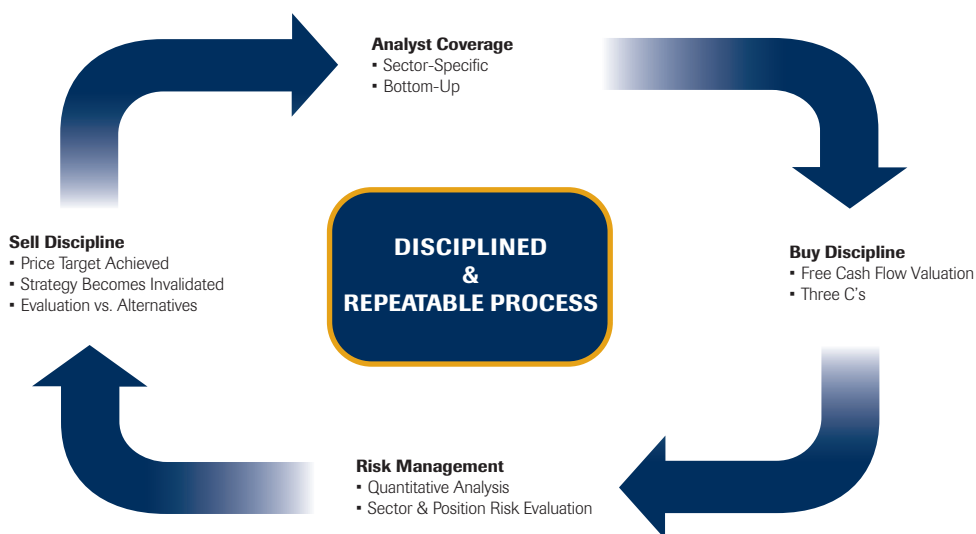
Analyst Coverage
▪ Sector-Specific
▪ Bottom-Up

Sell Discipline
▪ Price Target Achieved
▪ Strategy Becomes Invalidated
▪ Evaluation vs. Alternatives

DISCIPLINED
&
REPEATABLE PROCESS

Buy Discipline
▪ Free Cash Flow Valuation
▪ Three C's

Risk Management
▪ Quantitative Analysis
▪ Sector & Position Risk Evaluation